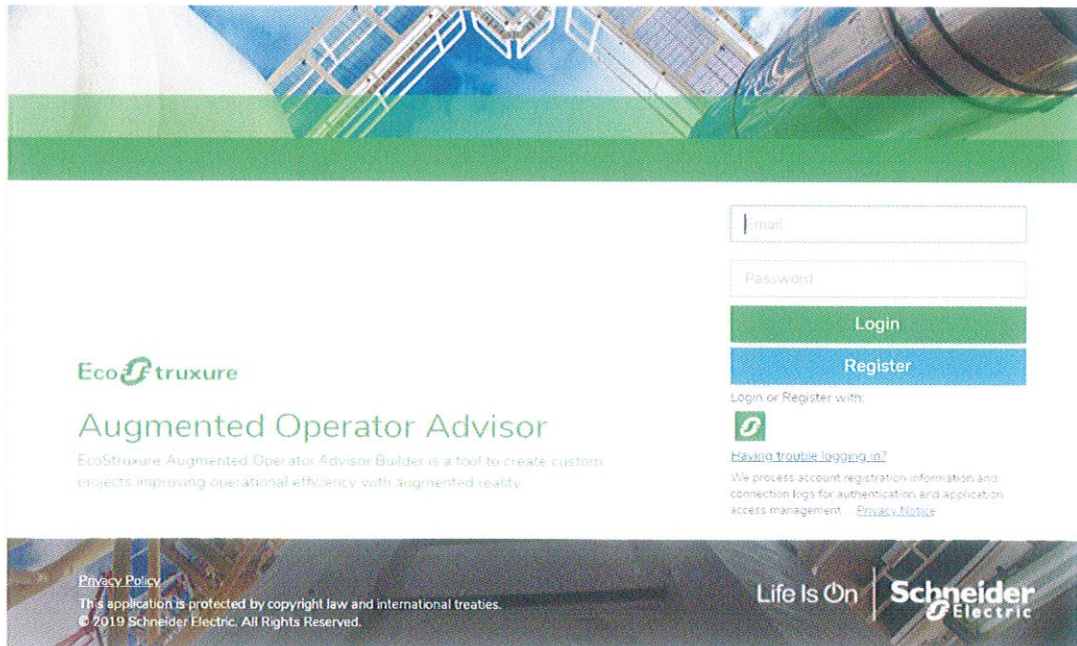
Email

Password

Login

Register

Login or Register with:

Having trouble logging in?

We process account registration information and connection logs for authentication and application access management... Privacy Notice

EcoStruxure

Augmented Operator Advisor

EcoStruxure Augmented Operator Advisor Builder is a tool to create custom projects improving operational efficiency with augmented reality.

Privacy Policy

This application is protected by copyright law and international treaties.
© 2019 Schneider Electric. All Rights Reserved.

Life Is On | Schneider Electric